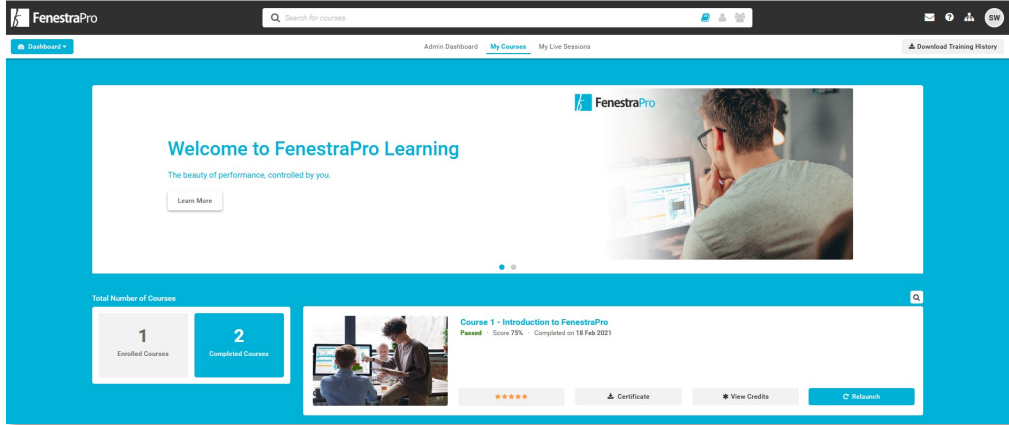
FenestraPro

Search for courses

SW

Dashboard

Admin Dashboard My Courses My Live Sessions

Download Training History

FenestraPro

Welcome to FenestraPro Learning

The beauty of performance, controlled by you.

Learn More

Total Number of Courses

1
Enrolled Courses

2
Completed Courses

Course 1 - Introduction to FenestraPro

Passed · Score 75% · Completed on 18 Feb 2021

Certificate

View Credits

Relaunch